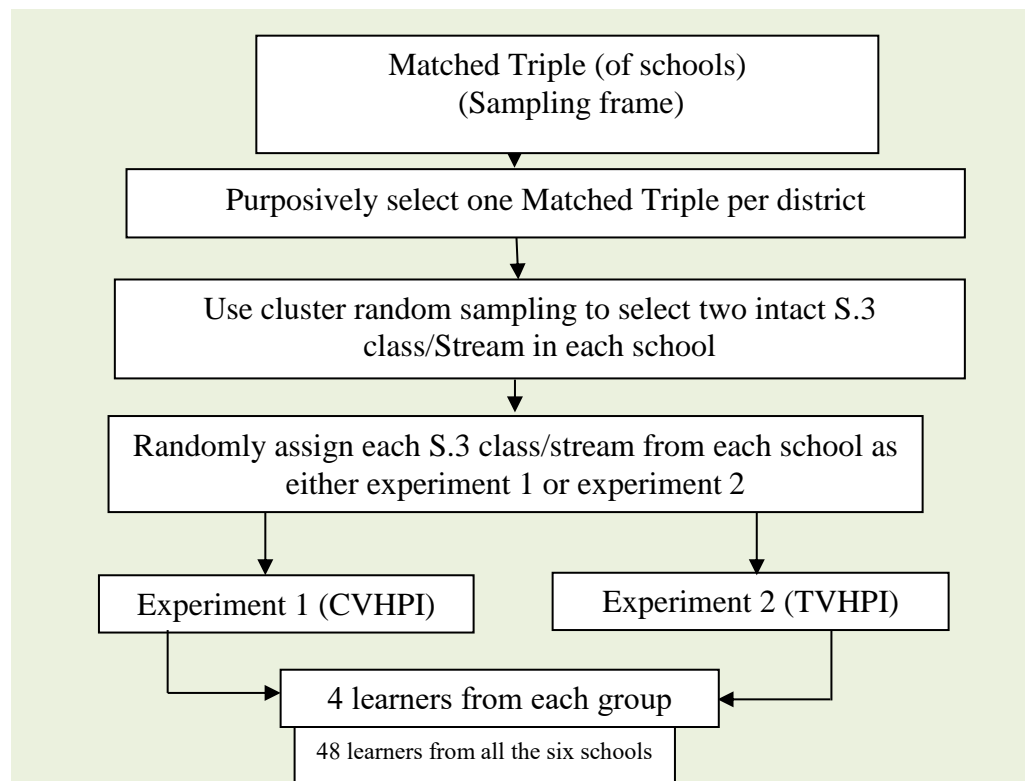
Matched Triple (of schools)
(Sampling frame)

Purposively select one Matched Triple per district

Use cluster random sampling to select two intact S.3 class/Stream in each school

Randomly assign each S.3 class/stream from each school as either experiment 1 or experiment 2

Experiment 1 (CVHPI)

Experiment 2 (TVHPI)

4 learners from each group

48 learners from all the six schools